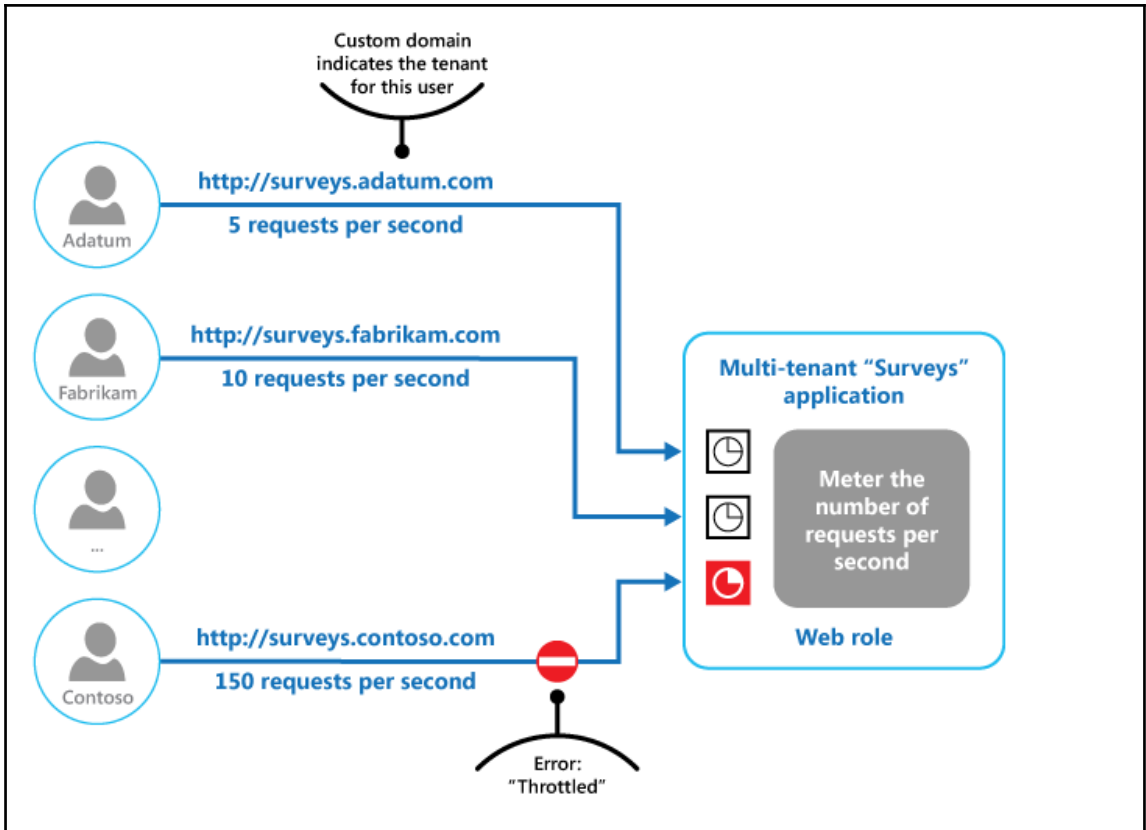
Custom domain indicates the tenant for this user

Adatum

http://surveys.adatum.com

5 requests per second

Fabrikam

http://surveys.fabrikam.com

10 requests per second

...

Contoso

http://surveys.contoso.com

150 requests per second

Error: "Throttled"

Multi-tenant "Surveys" application

Meter the number of requests per second

Web role